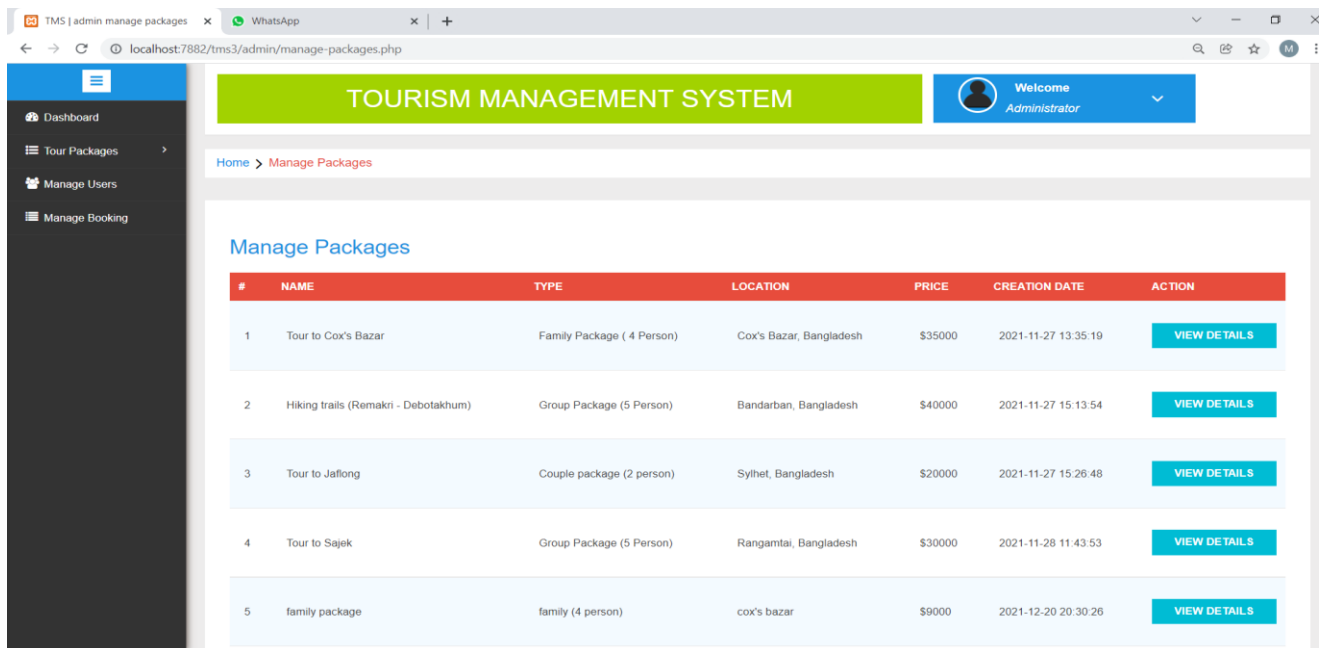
TMS | admin manage packages × WhatsApp × +

localhost:7882/tms3/admin/manage-packages.php

M

Dashboard
Tour Packages
Manage Users
Manage Booking

TOURISM MANAGEMENT SYSTEM

Welcome
Administrator

Home > Manage Packages

Manage Packages

| # | NAME | TYPE | LOCATION | PRICE | CREATION DATE | ACTION |
|---|---|---|---|---|---|---|
| 1 | Tour to Cox's Bazar | Family Package ( 4 Person) | Cox's Bazar, Bangladesh | $35000 | 2021-11-27 13:35:19 | VIEW DETAILS |
| 2 | Hiking trails (Remakri - Debotakhum) | Group Package (5 Person) | Bandarban, Bangladesh | $40000 | 2021-11-27 15:13:54 | VIEW DETAILS |
| 3 | Tour to Jaflong | Couple package (2 person) | Sylhet, Bangladesh | $20000 | 2021-11-27 15:26:48 | VIEW DETAILS |
| 4 | Tour to Sajek | Group Package (5 Person) | Rangamtai, Bangladesh | $30000 | 2021-11-28 11:43:53 | VIEW DETAILS |
| 5 | family package | family (4 person) | cox's bazar | $9000 | 2021-12-20 20:30:26 | VIEW DETAILS |